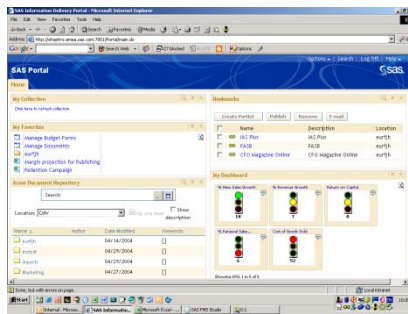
SAS Information Delivery Portal - Microsoft Internet Explorer

File Edit View Favorites Tools Help

Back Search Favorites Media

Address http://sasportal.sas.com:7001/Portal/main.do

Google Search Web

Options Search Log Off Help

SAS Portal

Home

My Collection

Click here to refresh collection

My Favorites

Manage Budget Forms

Manage Documents

surfth

Margin projection for Publishing

Retention Campaign

Xythos Document Repository

Search

Location: /DAV

Show description

| Name | Author | Date Modified | Keywords |
|---|---|---|---|
| surfth | | 04/14/2004 | |
| support | | 04/29/2004 | |
| Reports | | 04/29/2004 | |
| Marketing | | 04/27/2004 | |

Bookmarks

Create Portlet | Publish | Remove | E-mail

| | Name | Description | Location |
|---|---|---|---|
| | IAS Plus | IAS Plus | surfth |
| | FASB | FASB | surfth |
| | CFO Magazine Online | CFO Magazine Online | surfth |

My Dashboard

% New Sales Growth | % Revenue Growth | Return on Capital

% Renewal Sales | Cost of Goods Sold

Showing KPIs 1 to 5 of 5

Done, but with errors on page.

Local intranet

Start | Internet - Microso... | SAS Information... | Microsoft Excel - ... | SAS PMS Studio